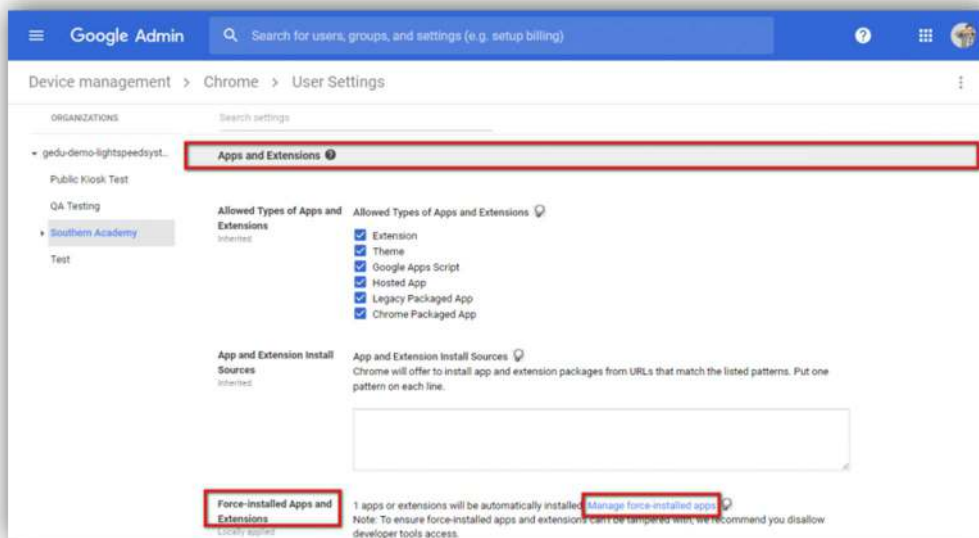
Google Admin

Search for users, groups, and settings (e.g. setup billing)

Device management > Chrome > User Settings

ORGANIZATIONS

Search settings

gedu-demo-lightspeedsyst...

Public Kiosk Test

QA Testing

Southern Academy

Test

Apps and Extensions

Allowed Types of Apps and Extensions
Inherited

Allowed Types of Apps and Extensions

Extension
Theme
Google Apps Script
Hosted App
Legacy Packaged App
Chrome Packaged App

App and Extension Install Sources
Inherited

App and Extension Install Sources
Chrome will offer to install app and extension packages from URLs that match the listed patterns. Put one pattern on each line.

Force-installed Apps and Extensions
Locally applied

1 apps or extensions will be automatically installed. Manage force-installed apps
Note: To ensure force-installed apps and extensions can't be tampered with, we recommend you disallow developer tools access.